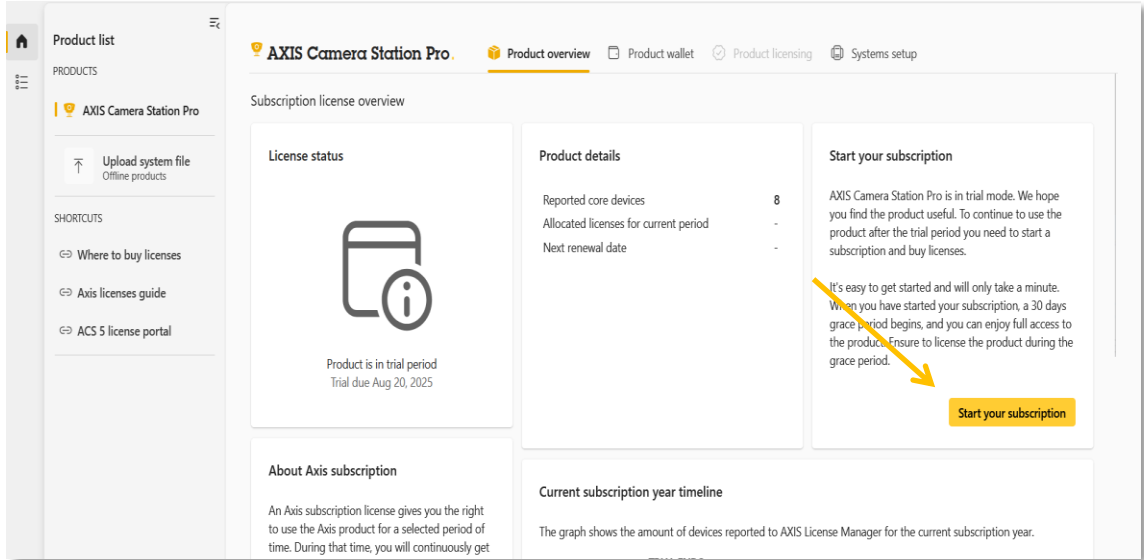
Product list

PRODUCTS

AXIS Camera Station Pro

Upload system file
Offline products

SHORTCUTS

Where to buy licenses

Axis licenses guide

ACS 5 license portal

AXIS Camera Station Pro

Product overview

Product wallet

Product licensing

Systems setup

Subscription license overview

License status

Product is in trial period
Trial due Aug 20, 2025

Product details

| Reported core devices | 8 |
|---|---|
| Allocated licenses for current period | - |
| Next renewal date | - |

Start your subscription

AXIS Camera Station Pro is in trial mode. We hope you find the product useful. To continue to use the product after the trial period you need to start a subscription and buy licenses.

It's easy to get started and will only take a minute. When you have started your subscription, a 30 days grace period begins, and you can enjoy full access to the product. Ensure to license the product during the grace period.

Start your subscription

About Axis subscription

An Axis subscription license gives you the right to use the Axis product for a selected period of time. During that time, you will continuously get

Current subscription year timeline

The graph shows the amount of devices reported to AXIS License Manager for the current subscription year.